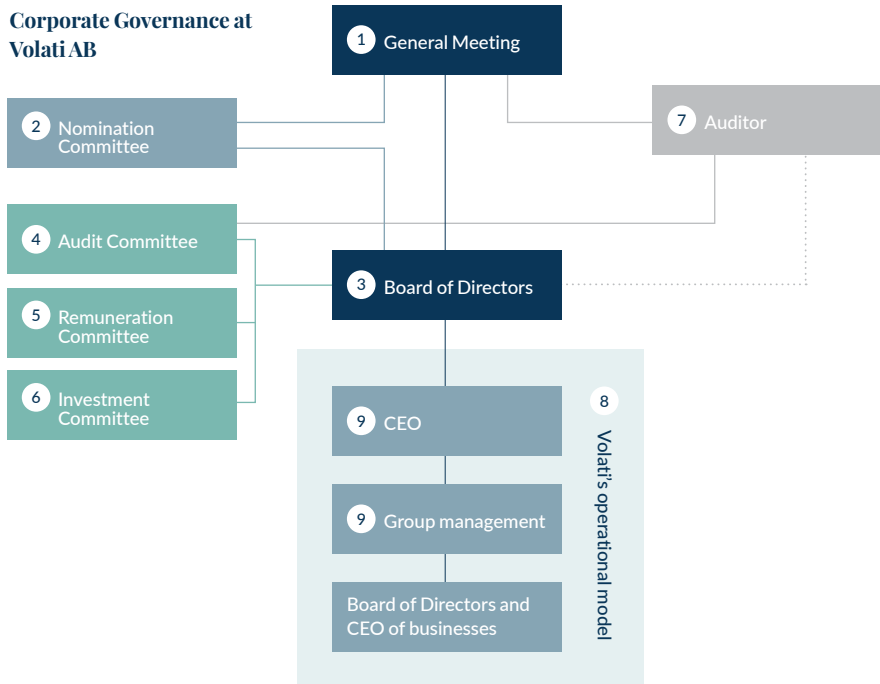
Corporate Governance at Volati AB

1 General Meeting

2 Nomination Committee

7 Auditor

4 Audit Committee

3 Board of Directors

5 Remuneration Committee

6 Investment Committee

8 Volati's operational model

9 CEO

9 Group management

Board of Directors and CEO of businesses